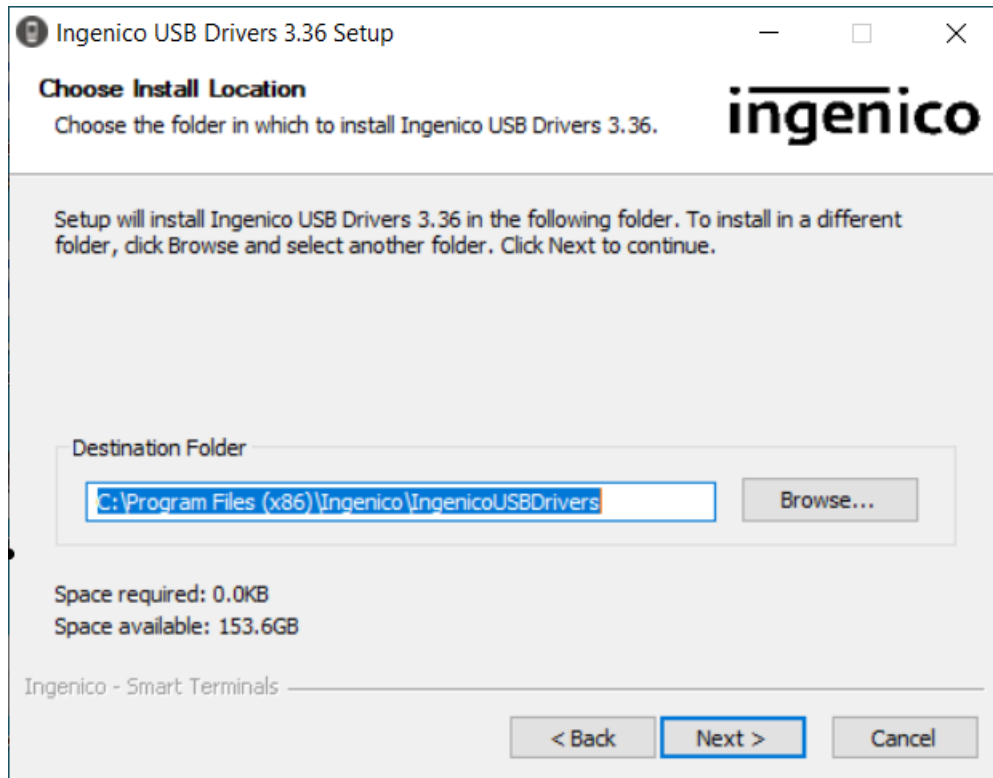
Ingenico USB Drivers 3.36 Setup

Choose Install Location

Choose the folder in which to install Ingenico USB Drivers 3.36.

ingenico

Setup will install Ingenico USB Drivers 3.36 in the following folder. To install in a different folder, click Browse and select another folder. Click Next to continue.

Destination Folder

C:\Program Files (x86)\Ingenico\IngenicoUSBDrivers

Browse...

Space required: 0.0KB
Space available: 153.6GB

Ingenico - Smart Terminals

< Back

Next >

Cancel